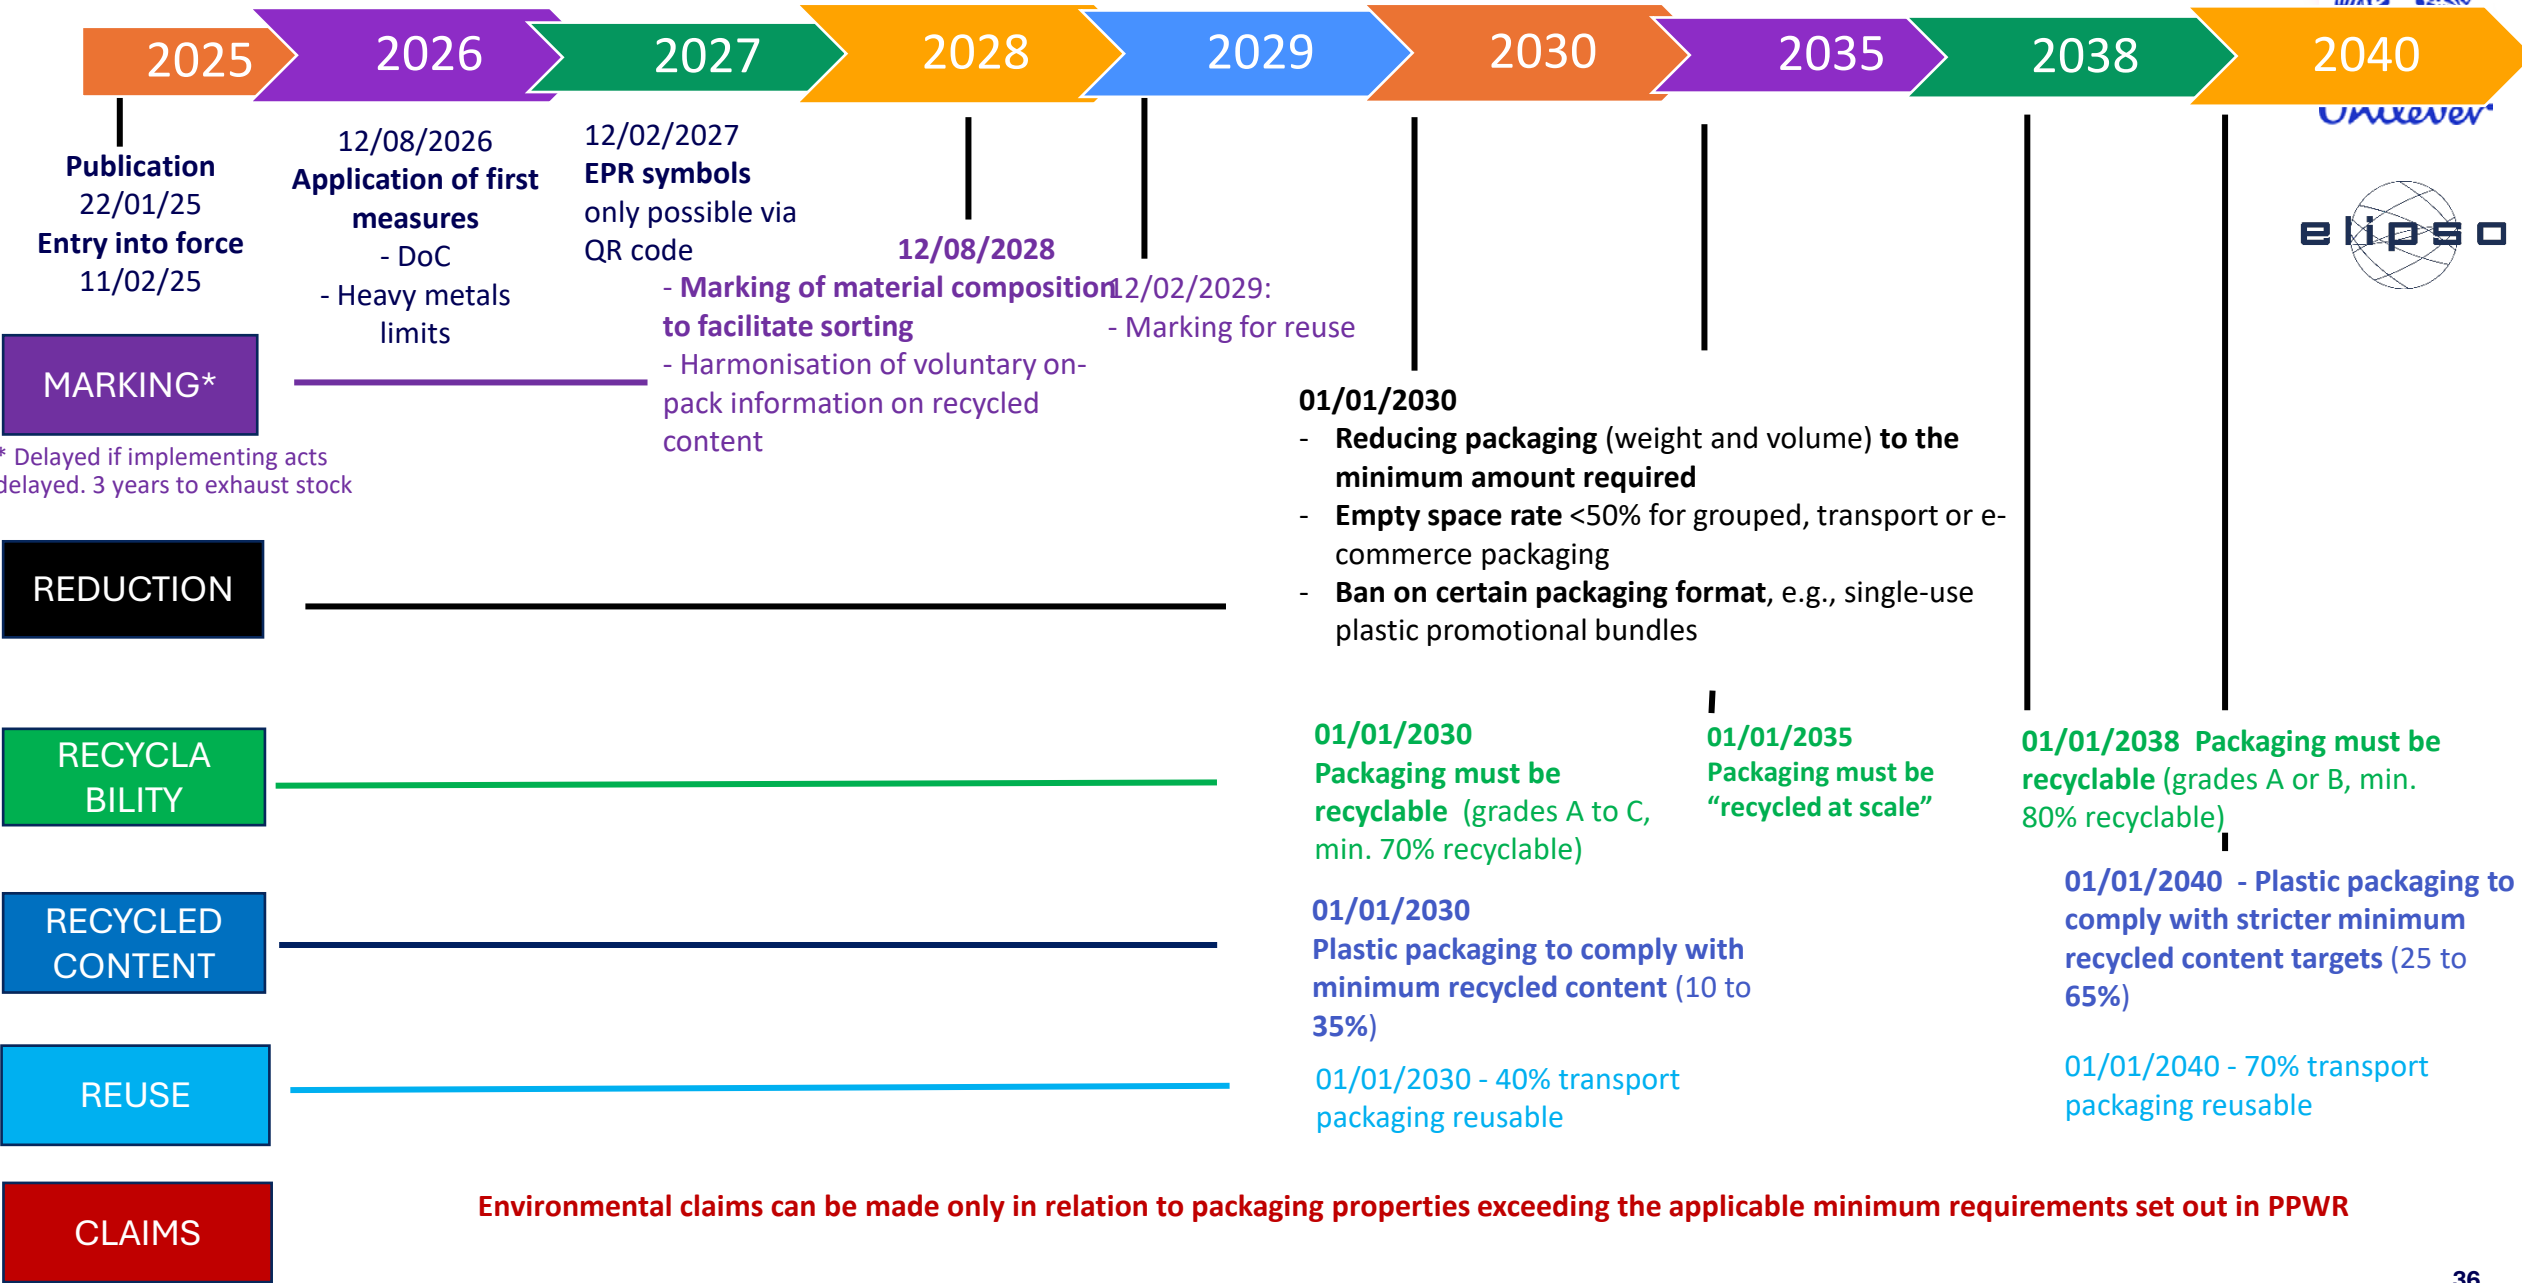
2025 2026 2027 2028 2029 2030 2035 2038 2040

Unilever

elipso

Publication
22/01/25
Entry into force
11/02/25

12/08/2026
Application of first measures
- DoC
- Heavy metals limits

12/02/2027
EPR symbols only possible via QR code

12/08/2028
- Marking of material composition to facilitate sorting
- Harmonisation of voluntary on-pack information on recycled content

12/02/2029:
- Marking for reuse

MARKING*

* Delayed if implementing acts delayed. 3 years to exhaust stock

01/01/2030
- Reducing packaging (weight and volume) to the minimum amount required
- Empty space rate <50% for grouped, transport or e-commerce packaging
- Ban on certain packaging format, e.g., single-use plastic promotional bundles

REDUCTION

RECYCLABILITY

01/01/2030
Packaging must be recyclable (grades A to C, min. 70% recyclable)

01/01/2035
Packaging must be "recycled at scale"

01/01/2038 Packaging must be recyclable (grades A or B, min. 80% recyclable)

RECYCLED CONTENT

01/01/2030
Plastic packaging to comply with minimum recycled content (10 to 35%)

01/01/2040 - Plastic packaging to comply with stricter minimum recycled content targets (25 to 65%)

REUSE

01/01/2030 - 40% transport packaging reusable

01/01/2040 - 70% transport packaging reusable

CLAIMS

Environmental claims can be made only in relation to packaging properties exceeding the applicable minimum requirements set out in PPWR

36